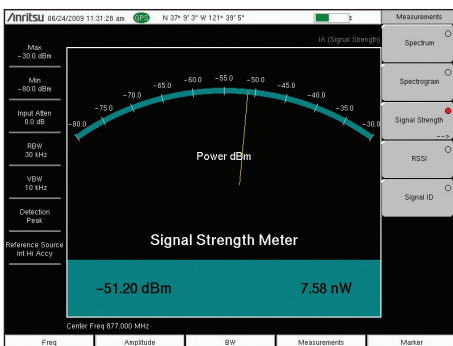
/Inritsu 06/24/2009 11:31:26 am GPS N 37° 9' 3" W 121° 39' 5"

IA (Signal Strength)

Max
-30.0 dBm

Min
-80.0 dBm

Input Atten
0.0 dB

RBW
30 kHz

VBW
10 kHz

Detection
Peak

Reference Source
Int Hi Accy

-80.0 -75.0 -70.0 -65.0 -60.0 -55.0 -50.0 -45.0 -40.0 -35.0 -30.0

Power dBm

Signal Strength Meter

-51.20 dBm

7.58 nW

Center Freq 877.000 MHz

Measurements

Spectrum

Spectrogram

Signal Strength

RSSI

Signal ID

Freq

Amplitude

BW

Measurements

Marker